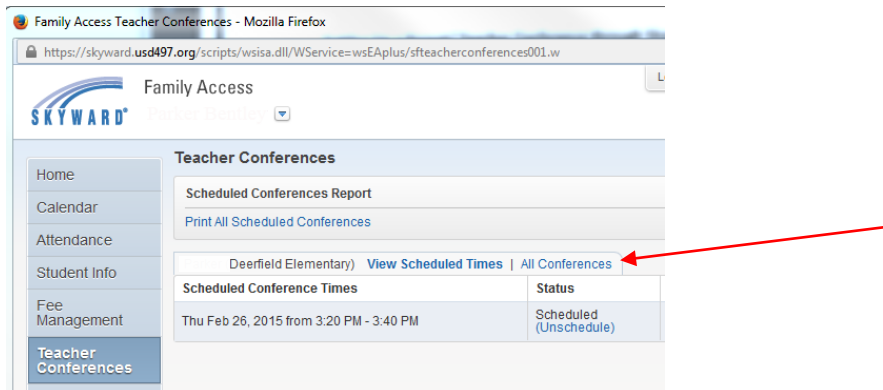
Family Access Teacher Conferences - Mozilla Firefox

https://skyward.usd497.org/scripts/wsisa.dll/WService=wsEAplus/sfteacherconferences001.w

L

SKYWARD®

Family Access

Parker Bentley

Home

Calendar

Attendance

Student Info

Fee Management

Teacher Conferences

Teacher Conferences

Scheduled Conferences Report

Print All Scheduled Conferences

Deerfield Elementary) View Scheduled Times | All Conferences

| Scheduled Conference Times | Status |
|---|---|
| Thu Feb 26, 2015 from 3:20 PM - 3:40 PM | Scheduled (Unschedule) |